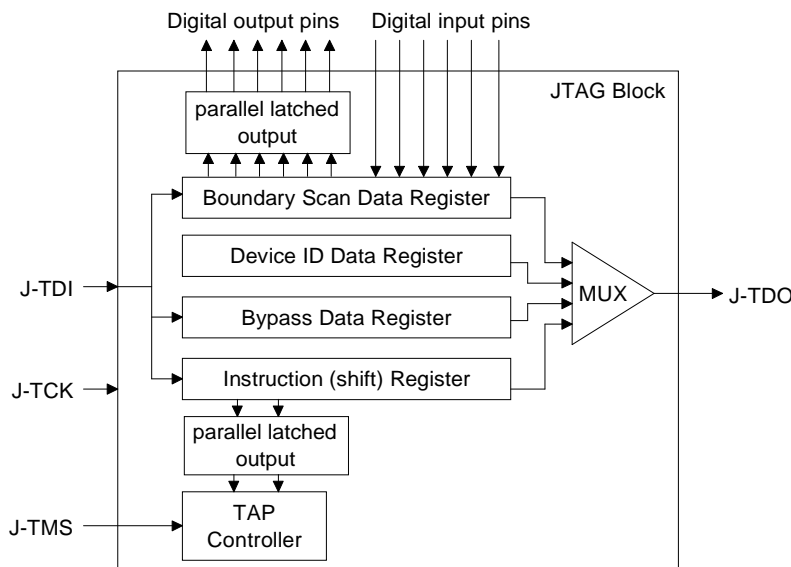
Digital output pins
Digital input pins
JTAG Block
parallel latched output
Boundary Scan Data Register
Device ID Data Register
J-TDI
MUX
J-TDO
Bypass Data Register
J-TCK
Instruction (shift) Register
parallel latched output
J-TMS
TAP Controller